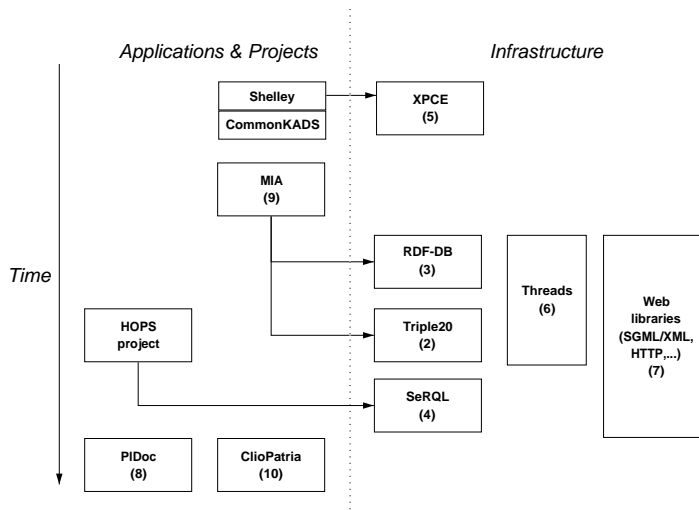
Applications & Projects

Infrastructure

Time

Shelley

CommonKADS

XPCE
(5)

MIA
(9)

RDF-DB
(3)

Threads
(6)

Web
libraries
(SGML/XML,
HTTP,...)
(7)

HOPS
project

Triple20
(2)

SeRQL
(4)

PlDoc
(8)

ClioPatria
(10)